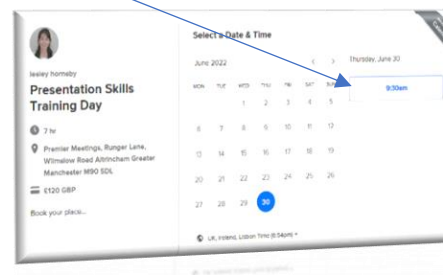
lesley hornsby

Presentation Skills Training Day

7 hr

Premier Meetings, Runger Lane, Wilmslow Road Altrincham Greater Manchester M90 5DL

£120 GBP

Book your place...

Select a Date & Time

June 2022

| MON | TUE | WED | THU | FRI | SAT | SUN |
|---|---|---|---|---|---|---|
| | | 1 | 2 | 3 | 4 | 5 |
| 6 | 7 | 8 | 9 | 10 | 11 | 12 |
| 13 | 14 | 15 | 16 | 17 | 18 | 19 |
| 20 | 21 | 22 | 23 | 24 | 25 | 26 |
| 27 | 28 | 29 | 30 | | | |

UK, Ireland, Lisbon Time (6:54pm)

Thursday, June 30

9:30am